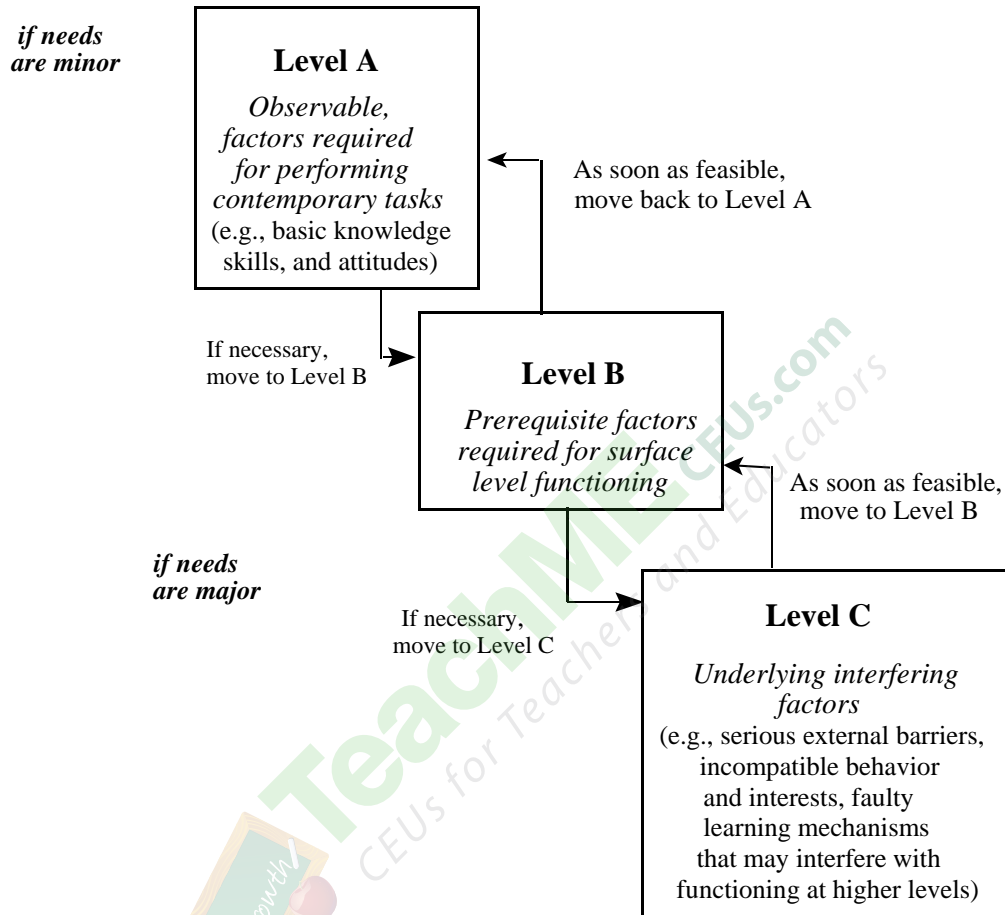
*if needs are minor*

**Level A**

*Observable, factors required for performing contemporary tasks*
(e.g., basic knowledge skills, and attitudes)

As soon as feasible, move back to Level A

If necessary, move to Level B

**Level B**

*Prerequisite factors required for surface level functioning*

As soon as feasible, move to Level B

*if needs are major*

If necessary, move to Level C

**Level C**

*Underlying interfering factors*
(e.g., serious external barriers, incompatible behavior and interests, faulty learning mechanisms that may interfere with functioning at higher levels)

TeachMECEUs.com
CEUs for Teachers and Educators